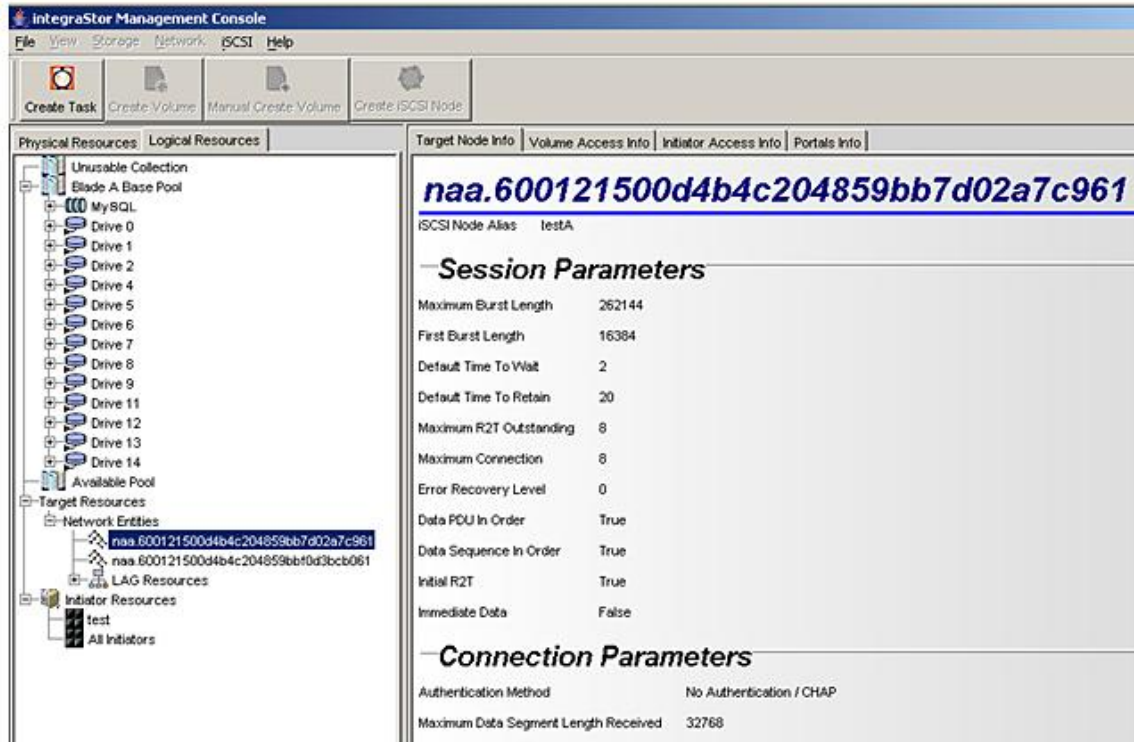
integraStor Management Console
File View Storage Network iSCSI Help
Create Task Create Volume Manual Create Volume Create iSCSI Node
Physical Resources Logical Resources
Unusable Collection
Blade A Base Pool
MySQL
Drive 0
Drive 1
Drive 2
Drive 4
Drive 5
Drive 6
Drive 7
Drive 8
Drive 9
Drive 11
Drive 12
Drive 13
Drive 14
Available Pool
Target Resources
Network Entities
naa.600121500d4b4c204859bb7d02a7c961
naa.600121500d4b4c204859bbf0d3bcb061
LAG Resources
Initiator Resources
test
All Initiators

Target Node Info Volume Access Info Initiator Access Info Portals Info

naa.600121500d4b4c204859bb7d02a7c961
iSCSI Node Alias testA

Session Parameters

| | |
|---|---|
| Maximum Burst Length | 262144 |
| First Burst Length | 16384 |
| Default Time To Wait | 2 |
| Default Time To Retain | 20 |
| Maximum R2T Outstanding | 8 |
| Maximum Connection | 8 |
| Error Recovery Level | 0 |
| Data PDU In Order | True |
| Data Sequence In Order | True |
| Initial R2T | True |
| Immediate Data | False |

Connection Parameters

| | |
|---|---|
| Authentication Method | No Authentication / CHAP |
| Maximum Data Segment Length Received | 32768 |